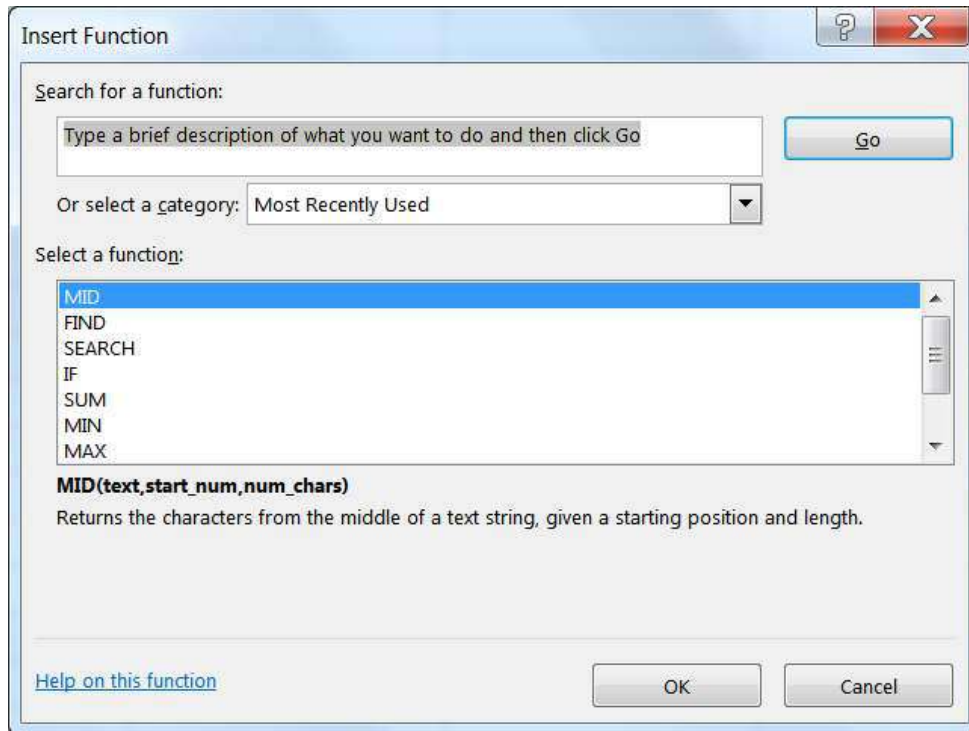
Insert Function

?

X

Search for a function:

Type a brief description of what you want to do and then click Go

Go

Or select a category: Most Recently Used

Select a function:

MID
FIND
SEARCH
IF
SUM
MIN
MAX

MID(text,start_num,num_chars)

Returns the characters from the middle of a text string, given a starting position and length.

Help on this function

OK

Cancel